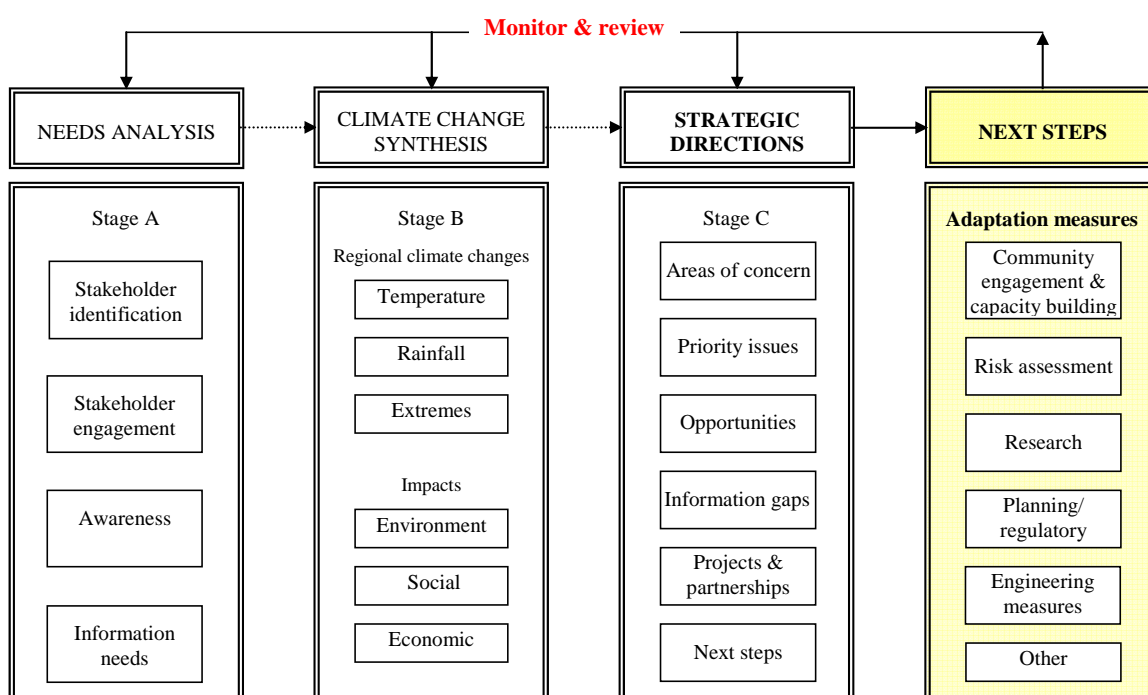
Monitor & review

NEEDS ANALYSIS

CLIMATE CHANGE SYNTHESIS

STRATEGIC DIRECTIONS

NEXT STEPS

Stage A

Stakeholder identification

Stakeholder engagement

Awareness

Information needs

Stage B

Regional climate changes

Temperature

Rainfall

Extremes

Impacts

Environment

Social

Economic

Stage C

Areas of concern

Priority issues

Opportunities

Information gaps

Projects & partnerships

Next steps

Adaptation measures

Community engagement & capacity building

Risk assessment

Research

Planning/ regulatory

Engineering measures

Other